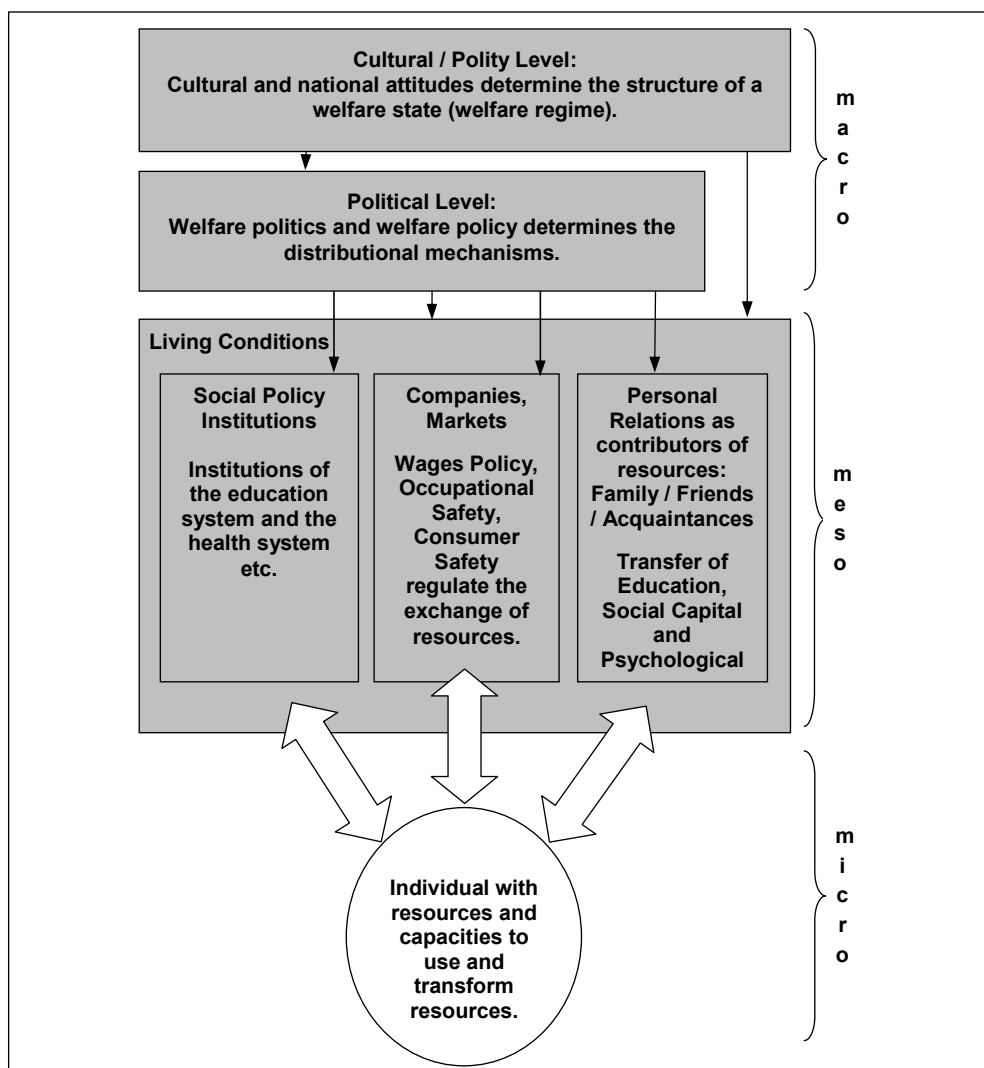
Cultural / Polity Level:
Cultural and national attitudes determine the structure of a welfare state (welfare regime).

macro

Political Level:
Welfare politics and welfare policy determines the distributional mechanisms.

Living Conditions

Social Policy Institutions

Institutions of the education system and the health system etc.

Companies, Markets

Wages Policy, Occupational Safety, Consumer Safety regulate the exchange of resources.

Personal Relations as contributors of resources: Family / Friends / Acquaintances

Transfer of Education, Social Capital and Psychological

meso

Individual with resources and capacities to use and transform resources.

micro